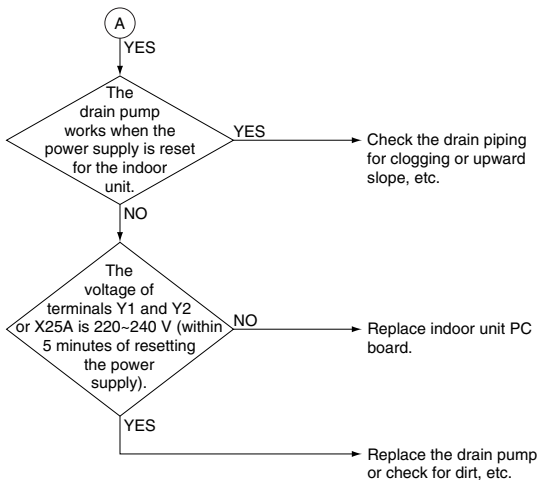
A

YES

The drain pump works when the power supply is reset for the indoor unit.

YES

Check the drain piping for clogging or upward slope, etc.

NO

The voltage of terminals Y1 and Y2 or X25A is 220~240 V (within 5 minutes of resetting the power supply).

NO

Replace indoor unit PC board.

YES

Replace the drain pump or check for dirt, etc.